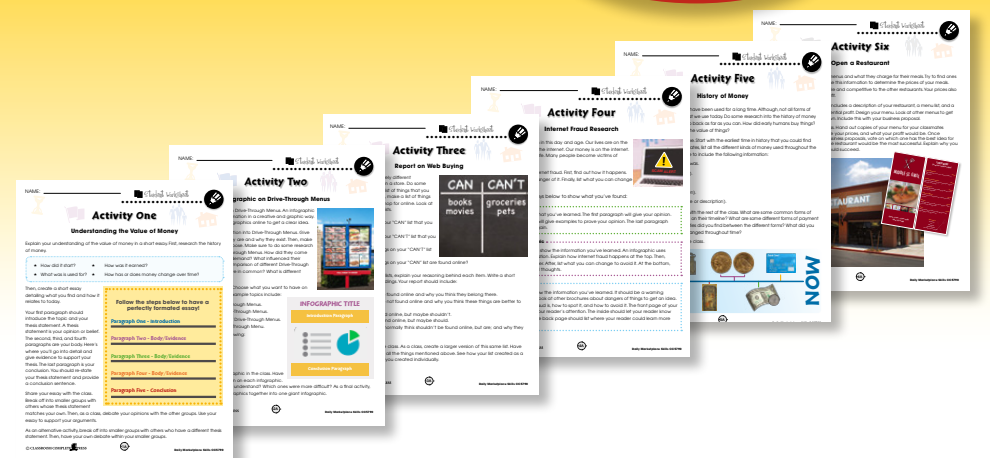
NAME:

Student Worksheet

Activity One

Understanding the Value of Money

Explain your understanding of the value of money in a short essay. First research the history of money.

How did it start?
What was it used for?
How was it earned?
How has or does money change over time?

Then, create a short essay detailing what you find and how it relates to today.

Your first paragraph should introduce the topic and your thesis statement. A thesis statement is your opinion or belief. The second, third, and fourth paragraphs are your body. Here's where you'll go into detail and give evidence to support your thesis. The last paragraph is your conclusion. You should re-state your thesis statement and provide a conclusion sentence.

Follow the steps below to have a perfectly formatted essay!

Paragraph One – Introduction
Paragraph Two – Body/Evidence
Paragraph Three – Body/Evidence
Paragraph Four – Body/Evidence
Paragraph Five – Conclusion

Share your essay with the class. Break off into smaller groups with others whose thesis statement matches your own. Then, as a class, debate your opinions with the other groups. Use your essay to support your arguments.

As an alternative activity, break off into smaller groups with others who have a different thesis statement. Then, have your own debate within your smaller groups.

© CLASSROOM COMPLETE PRESS

Activity Two

Infographic on Drive-Through Menus

INFOGRAPHIC TITLE
Introduction Paragraph
Conclusion Paragraph

Activity Three

Report on Web Buying

CAN | CAN'T
books movies | groceries pets

Activity Four

Internet Fraud Research

Activity Five

History of Money

Activity Six

Open a Restaurant

RESTAURANT

NOW